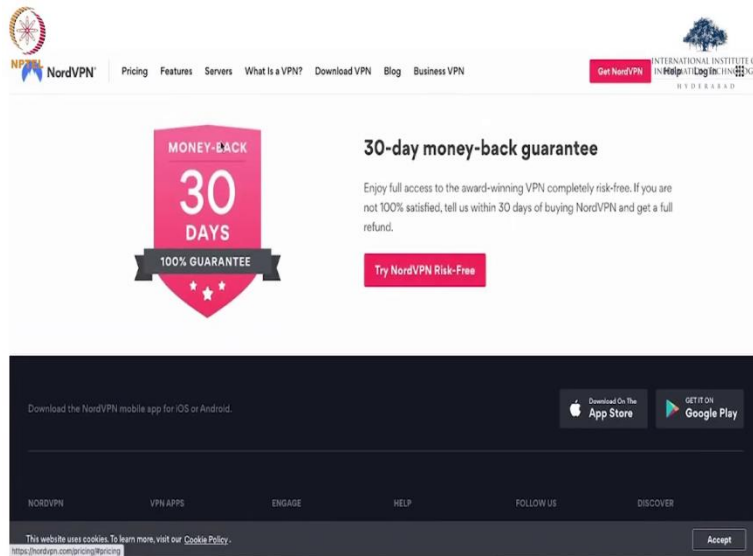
NPTEL

NordVPN Pricing Features Servers What Is a VPN? Download VPN Blog Business VPN Get NordVPN Help Log In

INTERNATIONAL INSTITUTE OF INFORMATION TECHNOLOGY HYDERABAD

MONEY-BACK 30 DAYS 100% GUARANTEE

30-day money-back guarantee

Enjoy full access to the award-winning VPN completely risk-free. If you are not 100% satisfied, tell us within 30 days of buying NordVPN and get a full refund.

Try NordVPN Risk-Free

Download the NordVPN mobile app for iOS or Android.

Download On The App Store

GET IT ON Google Play

NORDVPN VPN APPS ENGAGE HELP FOLLOW US DISCOVER

This website uses cookies. To learn more, visit our Cookie Policy.

Accept

https://nordvpn.com/pricing/#pricing